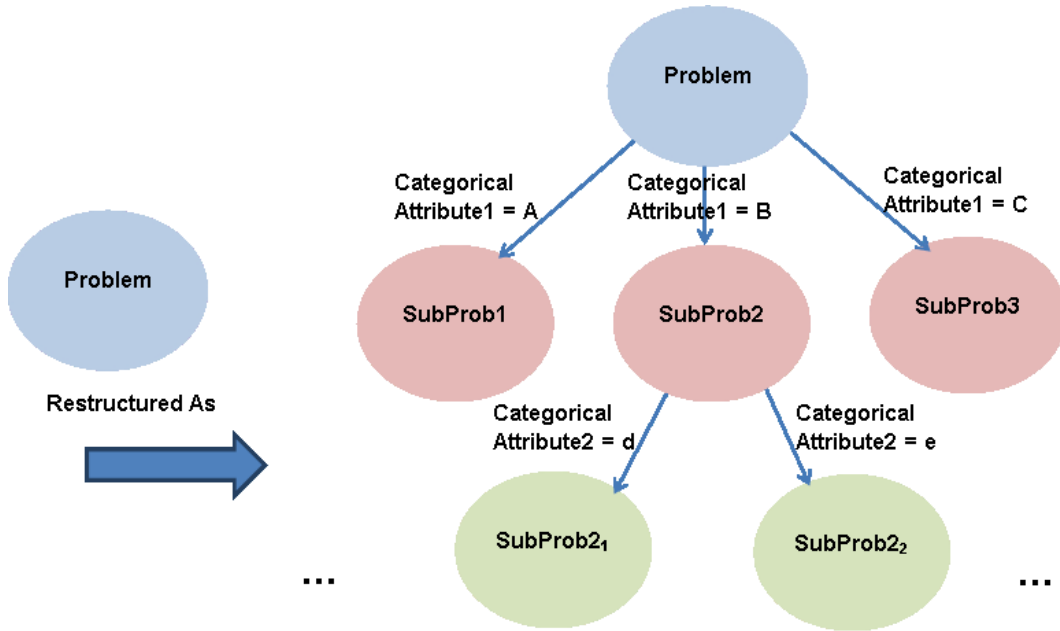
Problem

Restructured As

Problem

Categorical Attribute1 = A

Categorical Attribute1 = B

Categorical Attribute1 = C

SubProb1

SubProb2

SubProb3

Categorical Attribute2 = d

Categorical Attribute2 = e

SubProb$2_1$

SubProb$2_2$

...

...